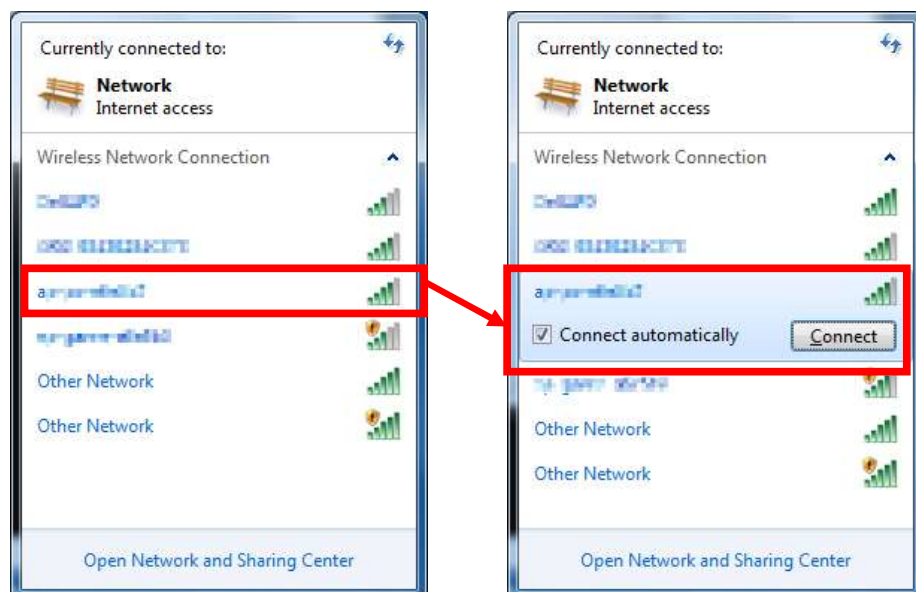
Currently connected to:

Network
Internet access

Wireless Network Connection

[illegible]

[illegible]

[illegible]

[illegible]

Other Network

Other Network

Open Network and Sharing Center

Currently connected to:

Network
Internet access

Wireless Network Connection

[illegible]

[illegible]

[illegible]

Connect automatically

Connect

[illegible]

Other Network

Other Network

Open Network and Sharing Center